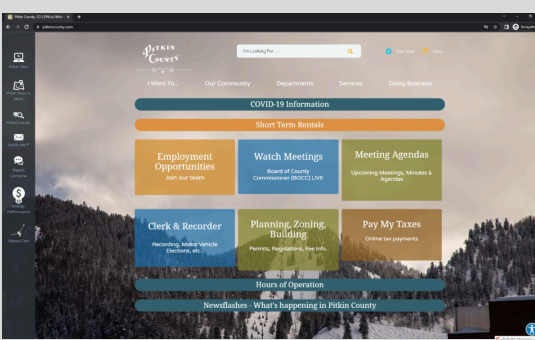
Pitkin County, CO | Official Web... ×

pitkincounty.com

Pitkin County

I'm Looking For...

I Want To...

Our Community

Departments

Services

Doing Business

COVID-19 Information

Short Term Rentals

Employment Opportunities

Join our team

Watch Meetings

Board of County Commissioner (BOCC) LIVE

Meeting Agendas

Upcoming Meetings, Minutes & Agendas

Clerk & Recorder

Recording, Motor Vehicle Elections, etc.

Planning, Zoning, Building

Permits, Regulations, Fee Info.

Pay My Taxes

Online tax payments

Hours of Operation

Newsflashes - What's happening in Pitkin County